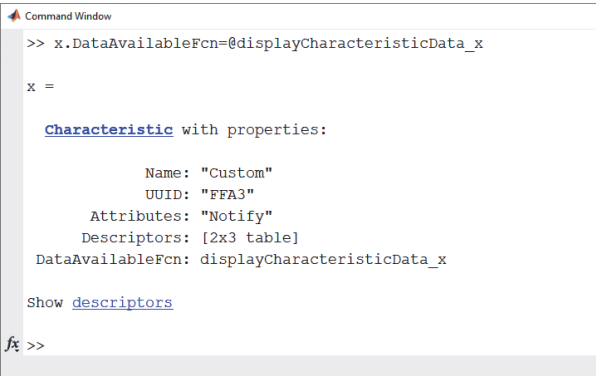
Command Window

>> x.DataAvailableFcn=@displayCharacteristicData_x

x =

Characteristic with properties:

Name: "Custom"
UUID: "FFA3"
Attributes: "Notify"
Descriptors: [2x3 table]
DataAvailableFcn: displayCharacteristicData_x

Show descriptors

fx >>